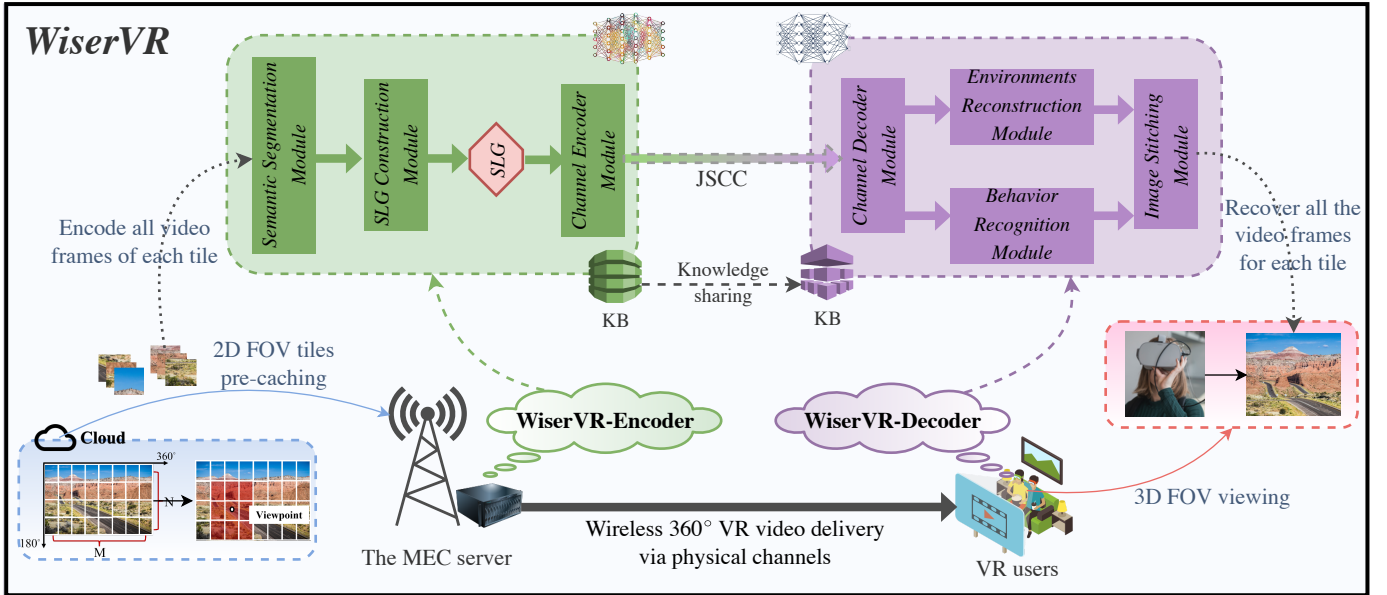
WiserVR

Semantic Segmentation Module

SLG Construction Module

SLG

Channel Encoder Module

JSCC

Channel Decoder Module

Environments Reconstruction Module

Behavior Recognition Module

Image Stitching Module

Encode all video frames of each tile

Recover all the video frames for each tile

KB

Knowledge sharing

KB

2D FOV tiles pre-caching

WiserVR-Encoder

WiserVR-Decoder

Cloud

360°

180°

N

M

Viewpoint

The MEC server

Wireless 360° VR video delivery via physical channels

VR users

3D FOV viewing